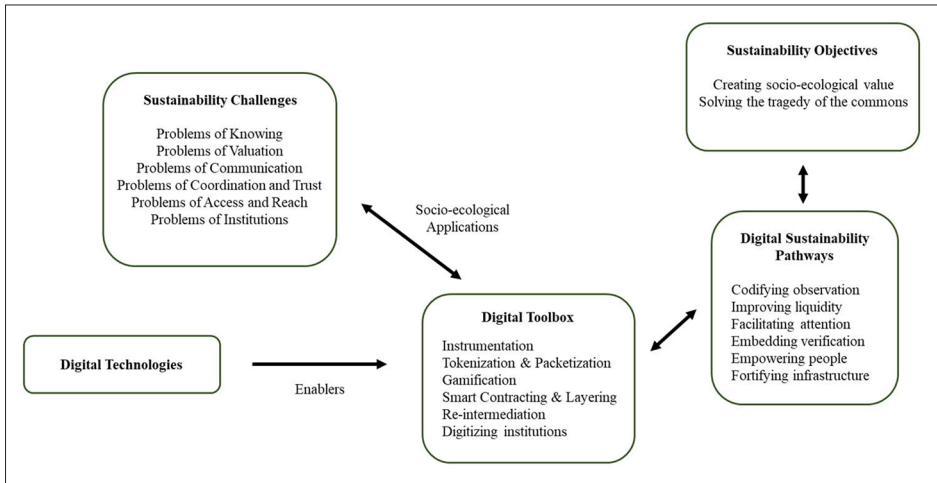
Sustainability Challenges

Problems of Knowing
Problems of Valuation
Problems of Communication
Problems of Coordination and Trust
Problems of Access and Reach
Problems of Institutions

Sustainability Objectives

Creating socio-ecological value
Solving the tragedy of the commons

Socio-ecological Applications

Digital Sustainability Pathways

Codifying observation
Improving liquidity
Facilitating attention
Embedding verification
Empowering people
Fortifying infrastructure

Digital Technologies

Enablers

Digital Toolbox

Instrumentation
Tokenization & Packetization
Gamification
Smart Contracting & Layering
Re-intermediation
Digitizing institutions